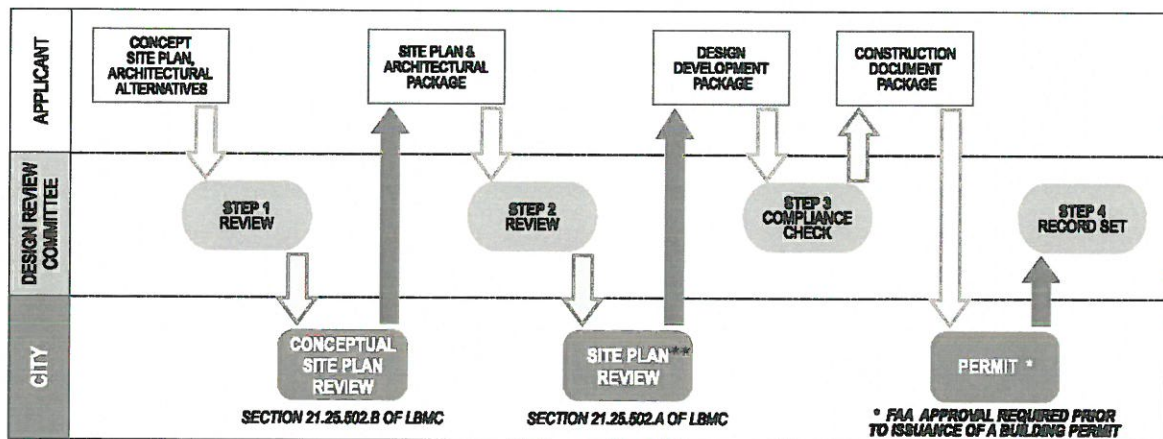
APPLICANT

DESIGN REVIEW COMMITTEE

CITY

CONCEPT SITE PLAN, ARCHITECTURAL ALTERNATIVES

SITE PLAN & ARCHITECTURAL PACKAGE

DESIGN DEVELOPMENT PACKAGE

CONSTRUCTION DOCUMENT PACKAGE

STEP 1 REVIEW

STEP 2 REVIEW

STEP 3 COMPLIANCE CHECK

STEP 4 RECORD SET

CONCEPTUAL SITE PLAN REVIEW

SECTION 21.25.502.B OF LBMC

SITE PLAN** REVIEW

SECTION 21.25.502.A OF LBMC

PERMIT *

* FAA APPROVAL REQUIRED PRIOR TO ISSUANCE OF A BUILDING PERMIT